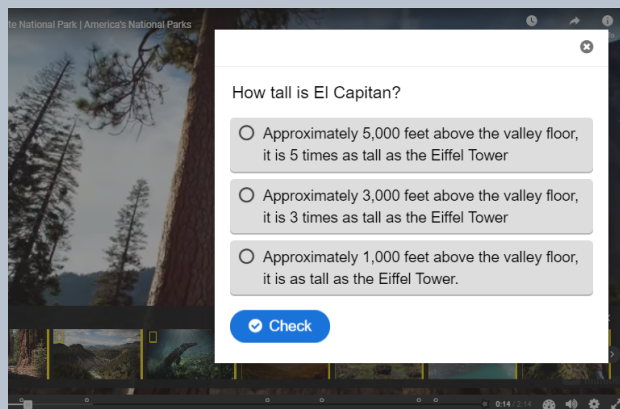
te National Park | America's National Parks

How tall is El Capitan?

Approximately 5,000 feet above the valley floor, it is 5 times as tall as the Eiffel Tower

Approximately 3,000 feet above the valley floor, it is 3 times as tall as the Eiffel Tower

Approximately 1,000 feet above the valley floor, it is as tall as the Eiffel Tower.

Check

0:14 / 2:14